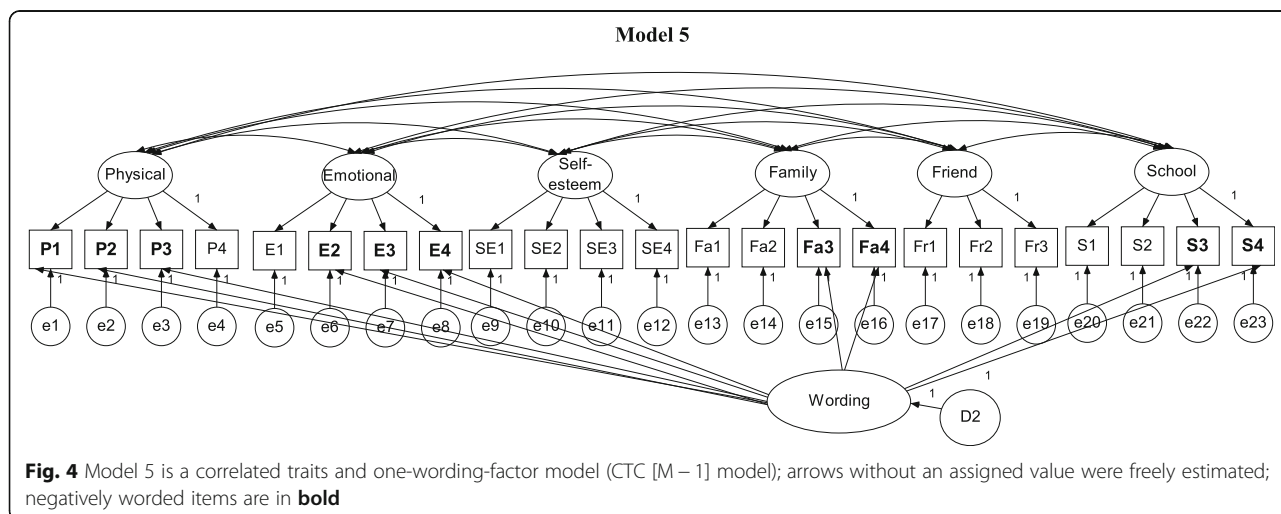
Model 5

Physical
Emotional
Self-esteem
Family
Friend
School

1 1 1 1 1 1

P1 P2 P3 P4 E1 E2 E3 E4 SE1 SE2 SE3 SE4 Fa1 Fa2 Fa3 Fa4 Fr1 Fr2 Fr3 S1 S2 S3 S4

1 1 1 1 1 1 1 1 1 1 1 1 1 1 1 1 1 1 1 1 1 1 1

e1 e2 e3 e4 e5 e6 e7 e8 e9 e10 e11 e12 e13 e14 e15 e16 e17 e18 e19 e20 e21 e22 e23

1

1

Wording

D2

**Fig. 4** Model 5 is a correlated traits and one-wording-factor model (CTC [M – 1] model); arrows without an assigned value were freely estimated; negatively worded items are in **bold**